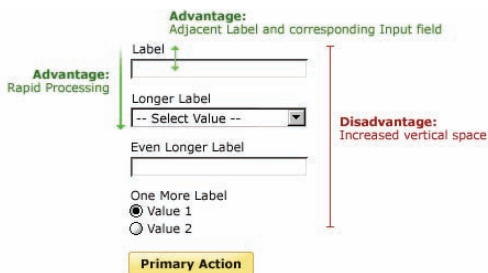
Advantage:
Adjacent Label and corresponding Input field

Advantage:
Rapid Processing

Label

Longer Label
-- Select Value --

Disadvantage:
Increased vertical space

Even Longer Label

One More Label
Value 1
Value 2

Primary Action